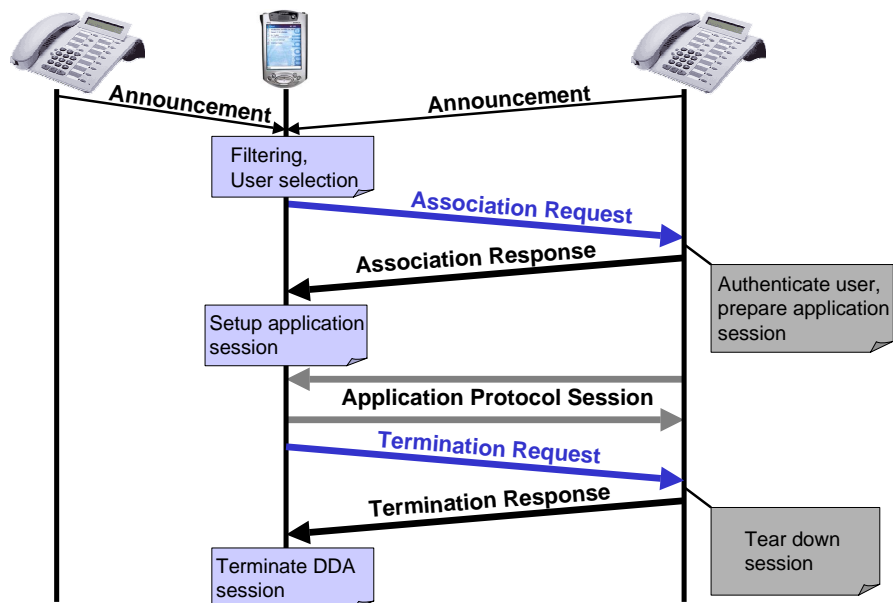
Announcement

Announcement

Filtering, User selection

Association Request

Association Response

Authenticate user, prepare application session

Setup application session

Application Protocol Session

Termination Request

Termination Response

Tear down session

Terminate DDA session